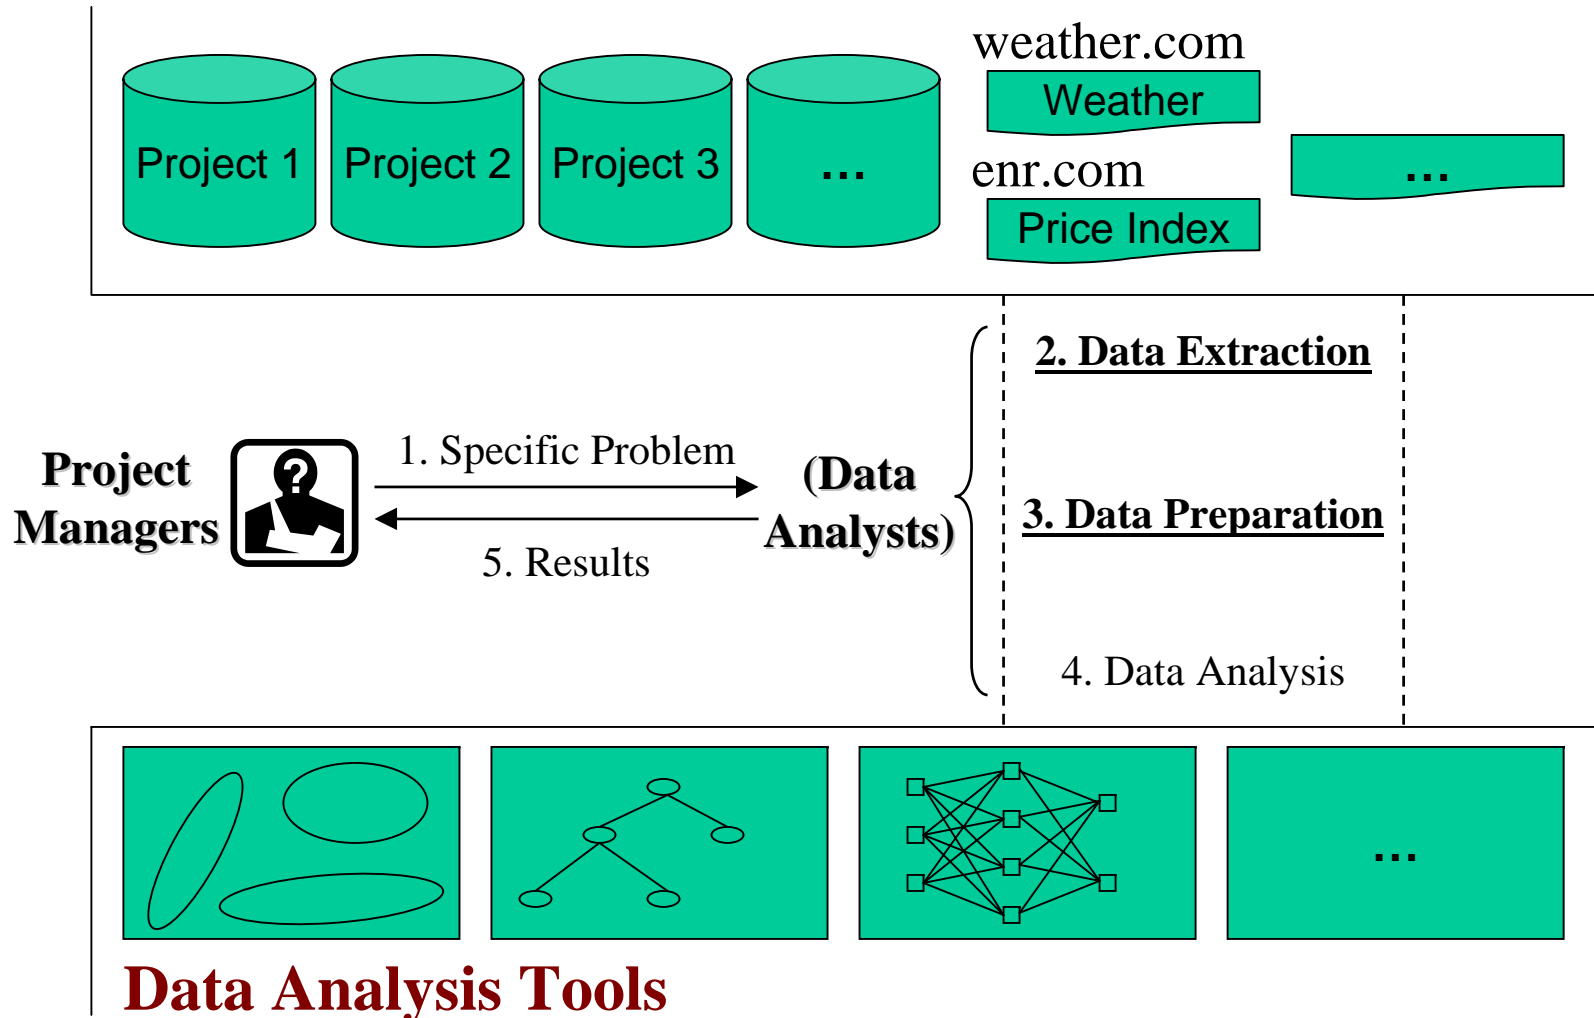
Project 1
Project 2
Project 3
…
weather.com
Weather
enr.com
Price Index
…

2. Data Extraction

Project Managers

1. Specific Problem

5. Results

(Data Analysts)

3. Data Preparation

4. Data Analysis

…

Data Analysis Tools